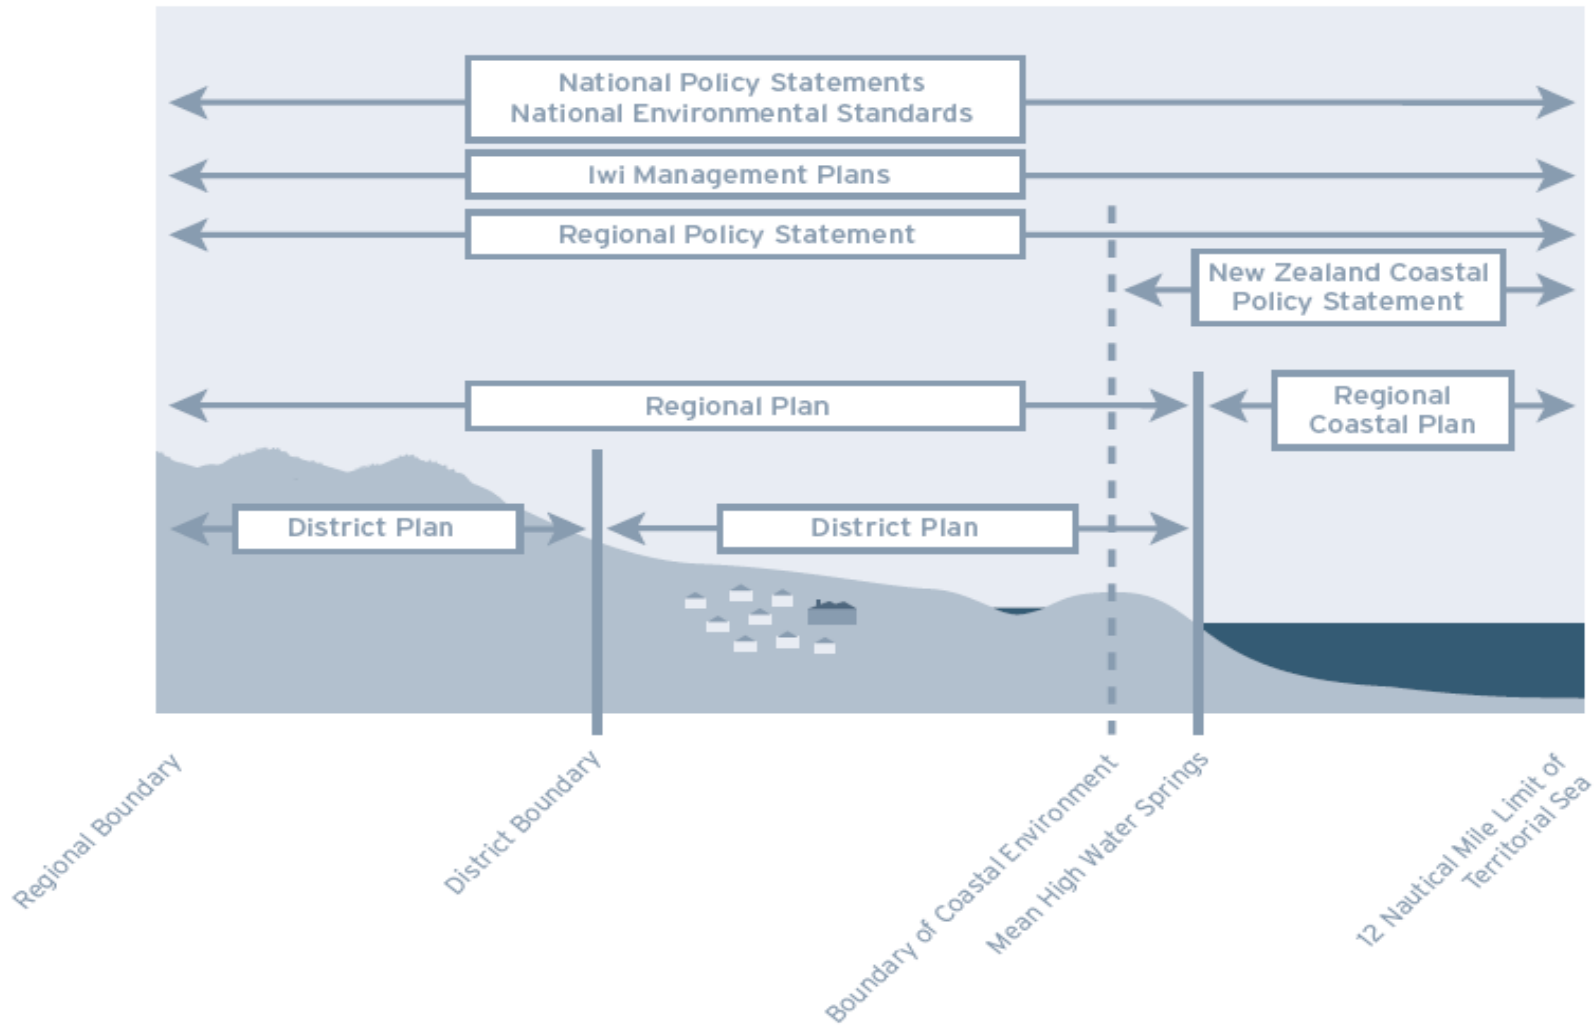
National Policy Statements
National Environmental Standards

Iwi Management Plans

Regional Policy Statement

New Zealand Coastal Policy Statement

Regional Plan

Regional Coastal Plan

District Plan

District Plan

Regional Boundary

District Boundary

Boundary of Coastal Environment

Mean High Water Springs

12 Nautical Mile Limit of Territorial Sea